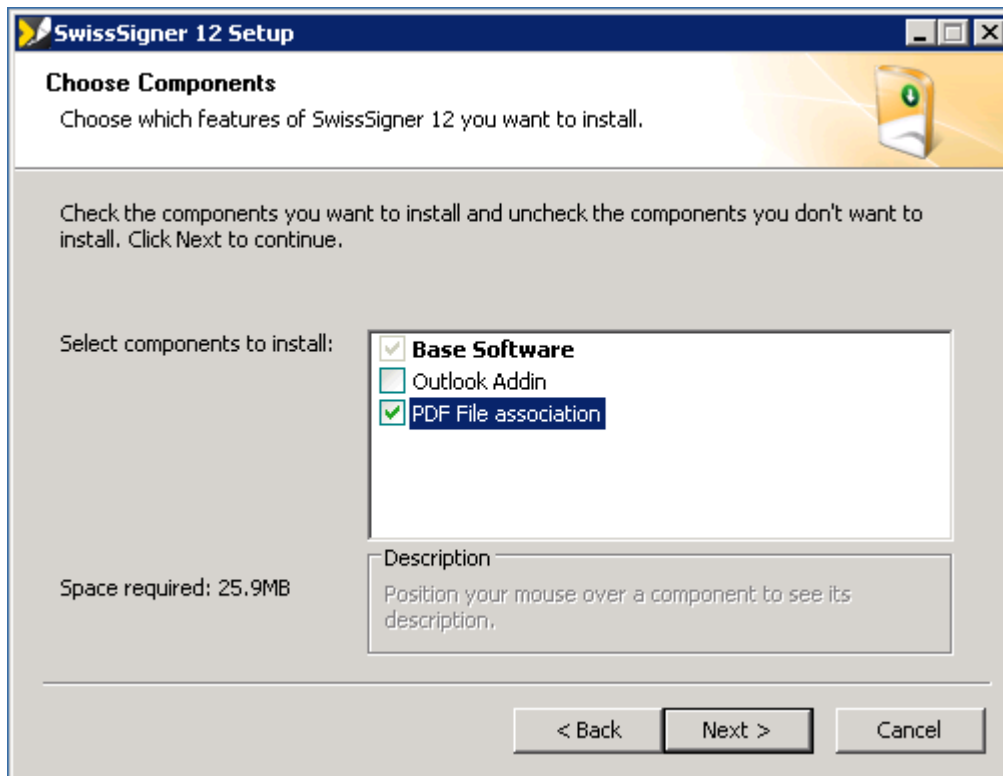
SwissSigner 12 Setup

Choose Components

Choose which features of SwissSigner 12 you want to install.

Check the components you want to install and uncheck the components you don't want to install. Click Next to continue.

Select components to install:

Base Software
Outlook Addin
PDF File association

Space required: 25.9MB

Description

Position your mouse over a component to see its description.

< Back
Next >
Cancel